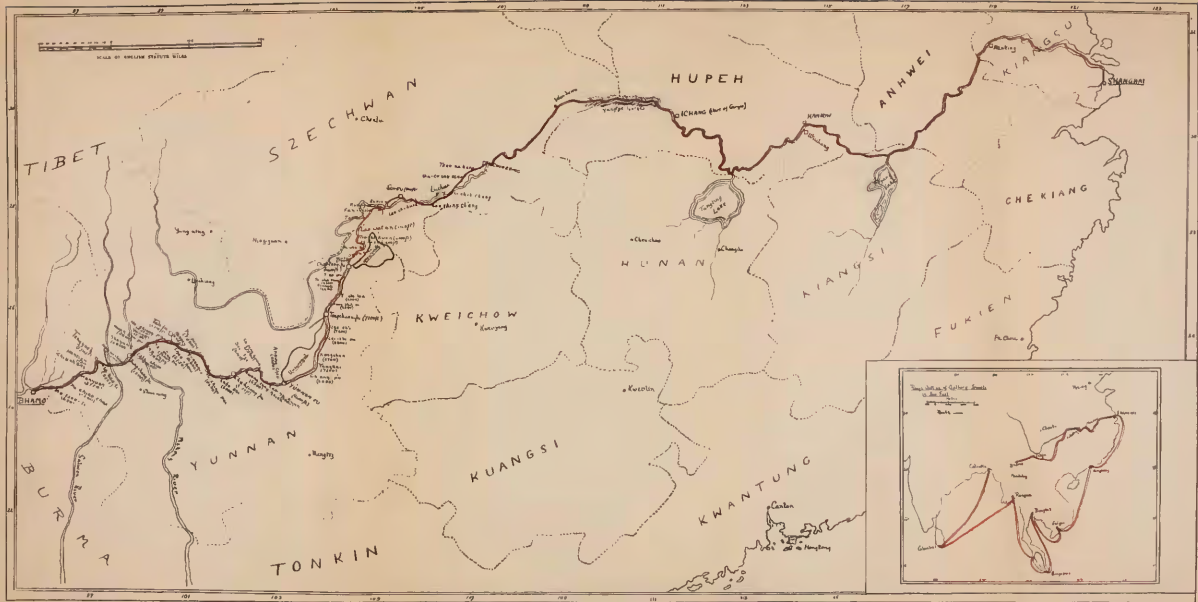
SCALE OF ENGLISH STATUTE MILES

TIBET

SZECHWAN

Chentu

HUPEH

ICHANG (Port of Gorges)

Yangtse Gorges

HANKOW

ANHWEI

KIANGSU

Nanking

SHANGHAI

CHEKIANG

Tungting Lake

Poyang Lake

KIANGSI

FUKIEN

Foochow

HUNAN

Changsha

Chenchow

KWEICHOW

Kweiyang

Yungning

Luchow

Suifu

Chungking

YUNNAN

Yunnan fu

Talifu

BHAMO

BURMA

Salween River

Mekong River

KUANGSI

Kweilin

KWANTUNG

Canton

Hong Kong

TONKIN

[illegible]

Calcutta

Rangoon

Bangkok

Colombo

Singapore

Hong Kong

Shanghai

Mandalay